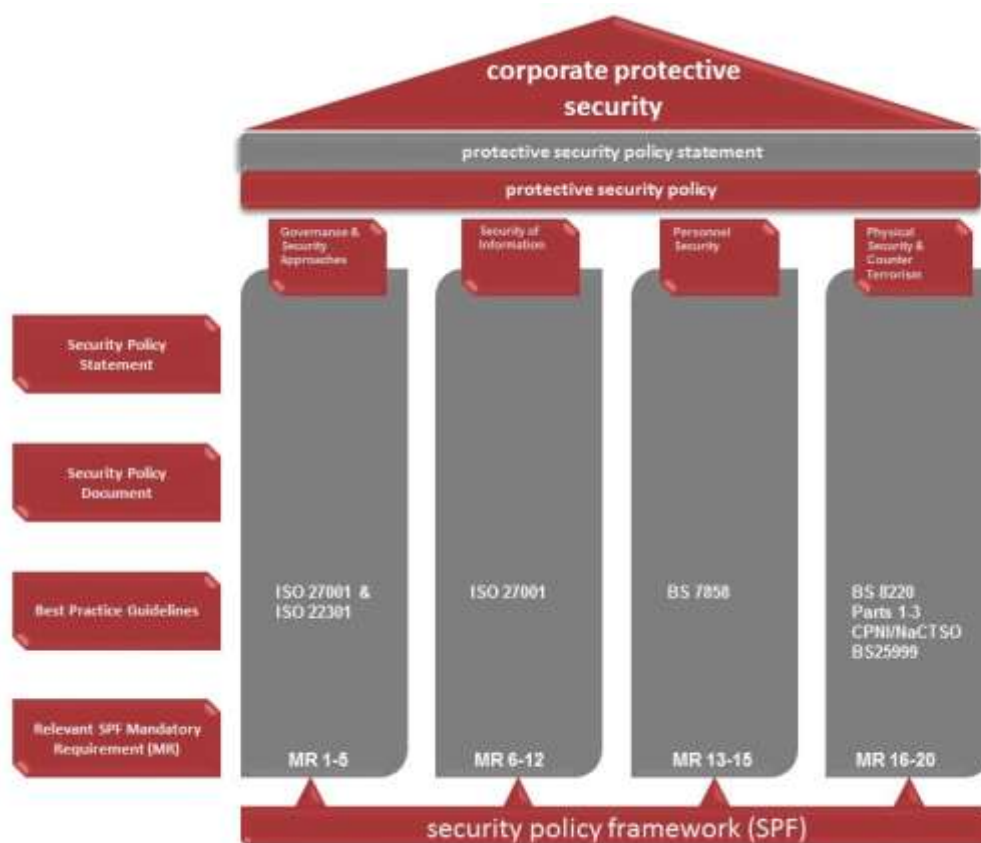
corporate protective security

protective security policy statement

protective security policy

Governance & Security Approaches

Security of Information

Personnel Security

Physical Security & Counter Terrorism

Security Policy Statement

Security Policy Document

Best Practice Guidelines

ISO 27001 & ISO 22301

ISO 27001

BS 7858

BS 8220 Parts 1-3 CPNI/NaCTSO BS25999

Relevant SPF Mandatory Requirement (MR)

MR 1-5

MR 6-12

MR 13-15

MR 16-20

security policy framework (SPF)